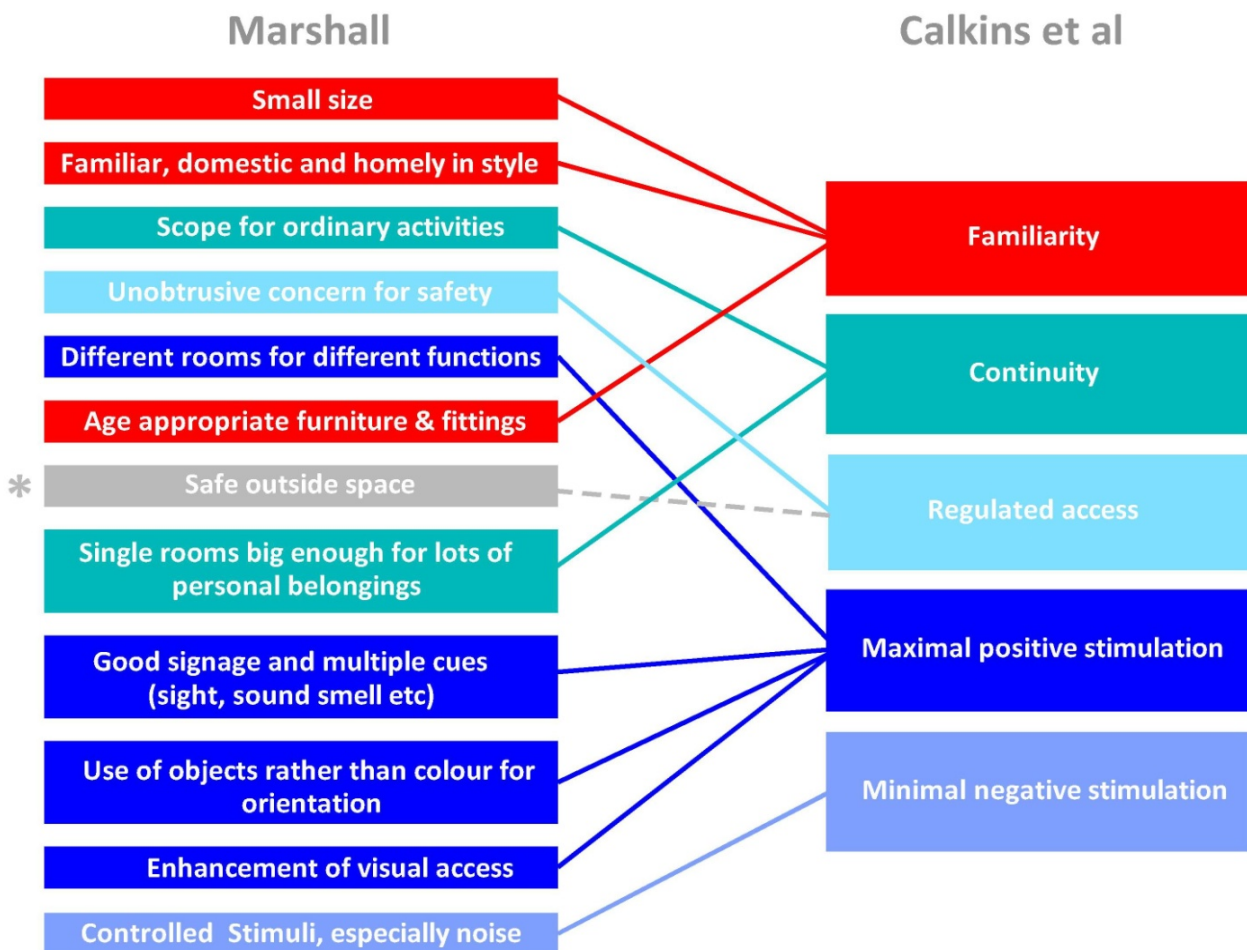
Marshall

Calkins et al

Small size

Familiar, domestic and homely in style

Scope for ordinary activities

Unobtrusive concern for safety

Different rooms for different functions

Age appropriate furniture & fittings

* Safe outside space

Single rooms big enough for lots of personal belongings

Good signage and multiple cues (sight, sound smell etc)

Use of objects rather than colour for orientation

Enhancement of visual access

Controlled Stimuli, especially noise

Familiarity

Continuity

Regulated access

Maximal positive stimulation

Minimal negative stimulation